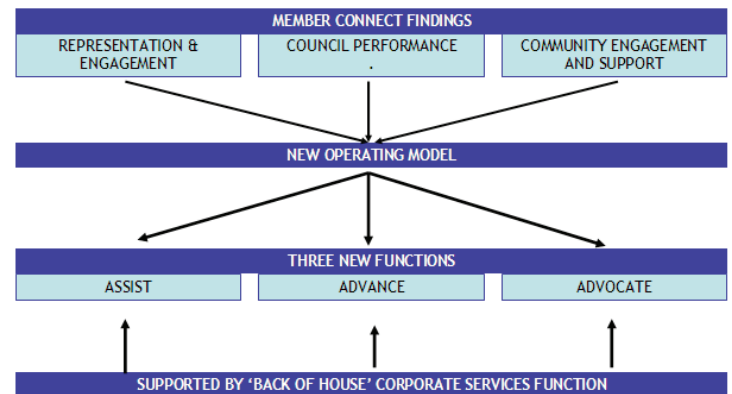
MEMBER CONNECT FINDINGS

REPRESENTATION & ENGAGEMENT

COUNCIL PERFORMANCE .

COMMUNITY ENGAGEMENT AND SUPPORT

NEW OPERATING MODEL

THREE NEW FUNCTIONS

ASSIST

ADVANCE

ADVOCATE

SUPPORTED BY 'BACK OF HOUSE' CORPORATE SERVICES FUNCTION